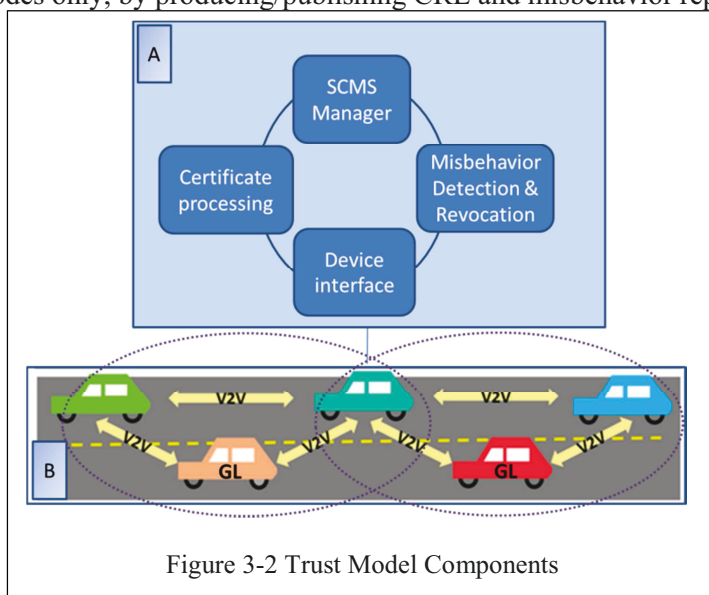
odes only, by producing/publishing CRL and misbehavior rep

A

SCMS Manager

Certificate processing

Misbehavior Detection & Revocation

Device interface

V2V

V2V

V2V

V2V

V2V

V2V

GL

GL

B

Figure 3-2 Trust Model Components